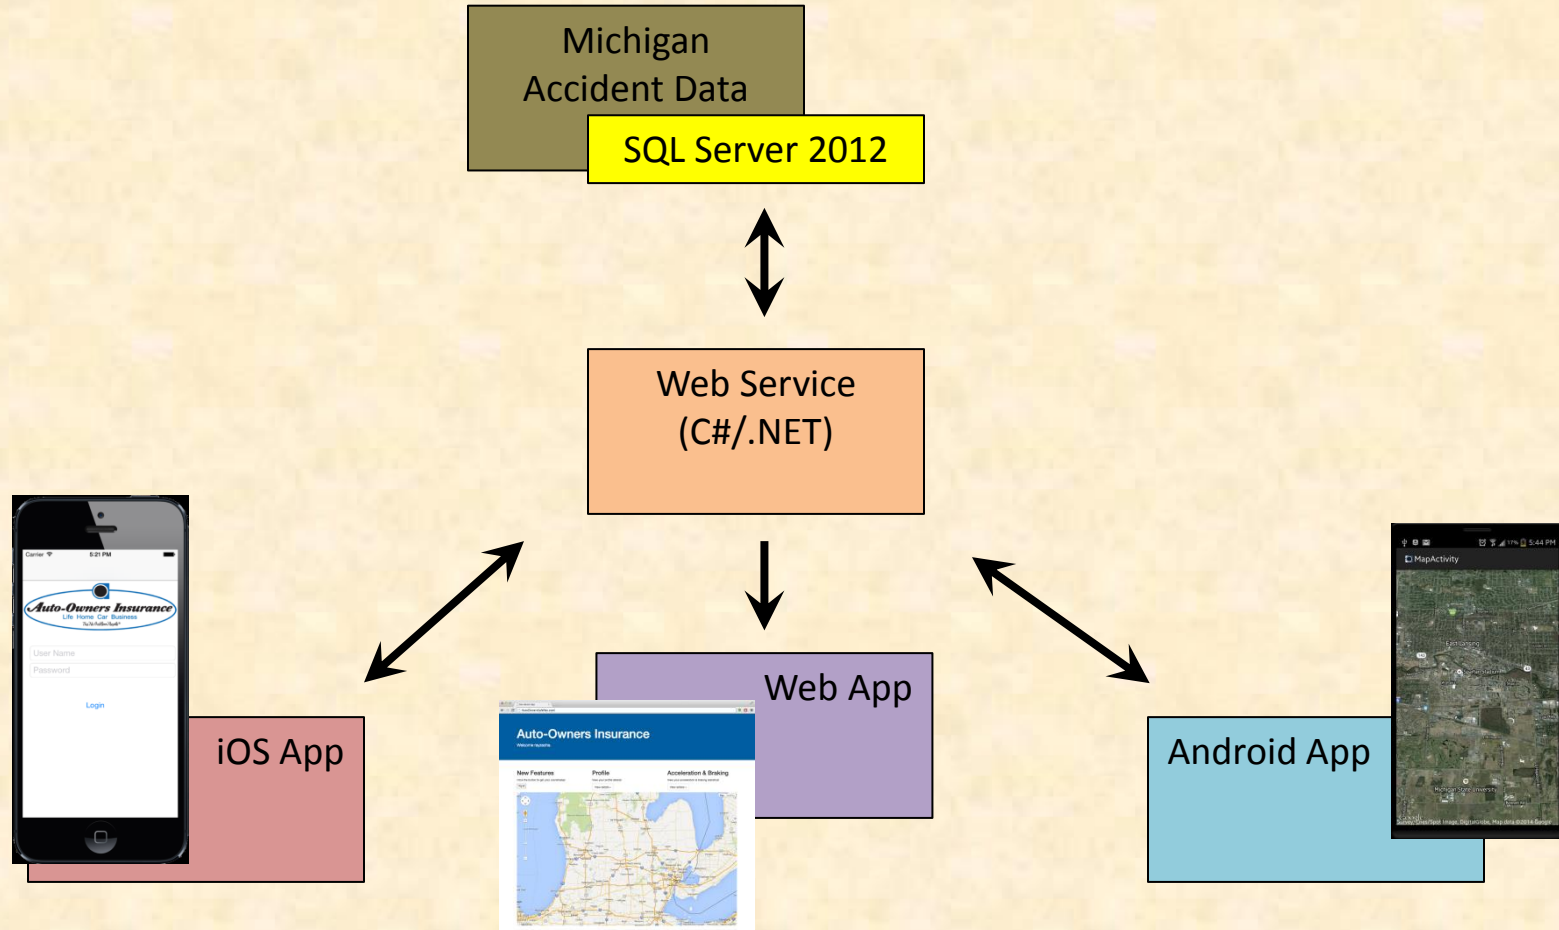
Michigan
Accident Data

SQL Server 2012

Web Service
(C#/.NET)

Carrier 5:21 PM

Auto-Owners Insurance
Life Home Car Business

User Name
Password
Login

iOS App

Web App

Auto-Owners Insurance

New Features
Profile
Acceleration & Braking

5:44 PM
MapActivity

Michigan State University

Android App